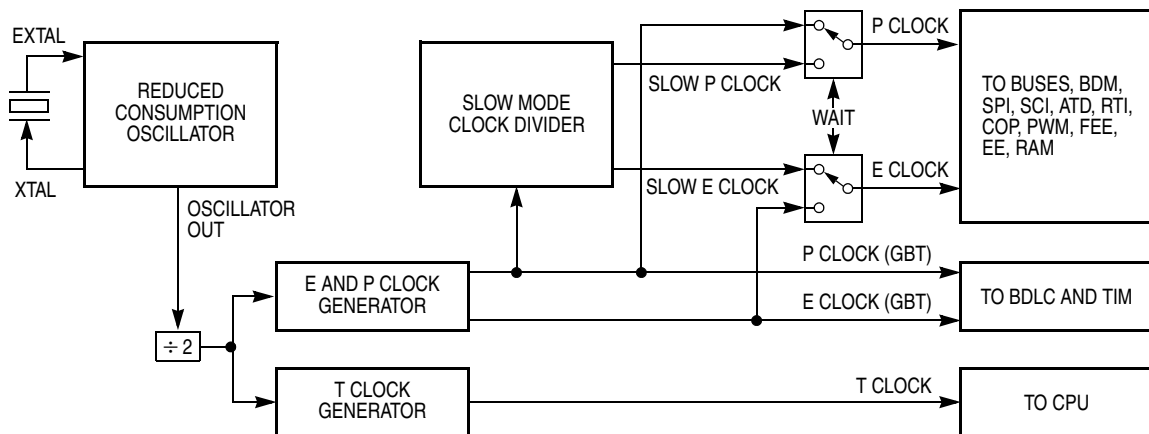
EXTAL

XTAL

REDUCED CONSUMPTION OSCILLATOR

OSCILLATOR OUT

$\div 2$

SLOW MODE CLOCK DIVIDER

SLOW P CLOCK

SLOW E CLOCK

P CLOCK

WAIT

E CLOCK

TO BUSES, BDM, SPI, SCI, ATD, RTI, COP, PWM, FEE, EE, RAM

E AND P CLOCK GENERATOR

P CLOCK (GBT)

E CLOCK (GBT)

TO BDLC AND TIM

T CLOCK GENERATOR

T CLOCK

TO CPU